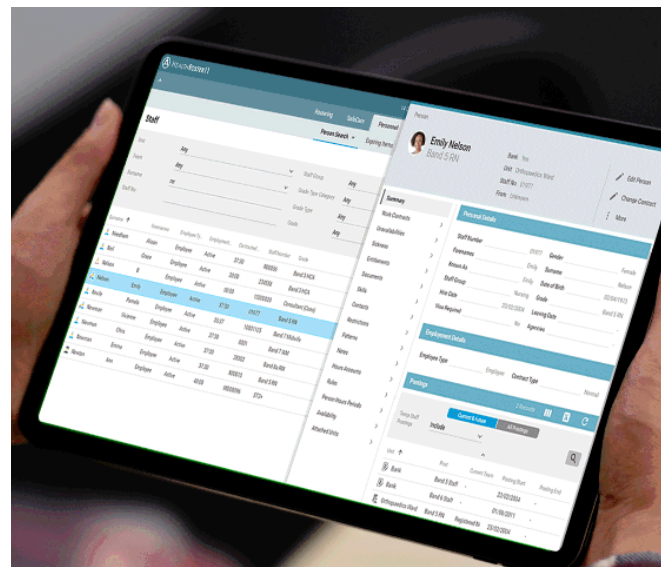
HealthRoster

Rostering SafeCare Personnel

Staff

Person Search

Any
Any
Any
Any

Staff Group
Grade Type Category
Grade Type
Grade

Surname Forename Employee Ty... Employment... Contracted... Staff Number Grade

Wood Alison Employee Active 37.50 Band 3 HCA
Bell Grace Employee Active 37.50 Band 3 HCA
Nelson Emily Employee Active 37.50 Band 5 RN
Roulle Pamela Employee Active 37.50 Consultant
Newman Vivienne Employee Active Band 5 Midwife
Newman Olivia Employee Active 37.50 Band 7 RM
Newman Emma Employee Active 37.50 Band 6 RM
Newton Mia Employee Active Band 5 RN

Person

Emily Nelson
Band 5 RN

Bank Yes
Unit Orthopaedics Ward
Staff No 01677
From Employee

Edit Person
Change Contract
More

Summary
Work Contracts
Unavailabilities
Sickness
Entitlements
Documents
Skills
Contacts
Restrictions
Patterns
Notes
Hours Accounts
Rules
Person Hours Periods
Availability
Attached Units

Personal Details
Staff Number 01677
Gender Female
Forenames Emily
Surname Nelson
Known As Emily
Date of Birth
Staff Group Nursing
Grade 02/04/1973
Hire Date
Leaving Date
Visa Required No
Agencies

Employment Details
Employee Type Employee
Contract Type Normal

Postings
Current & Future
All Postings
Include

Unit Post Current Team Posting Start Posting End
Bank Band 5 Staff 22/02/2004
Bank Band 5 RN 01/06/2011
Orthopaedics Ward Registered Nu 22/02/2004